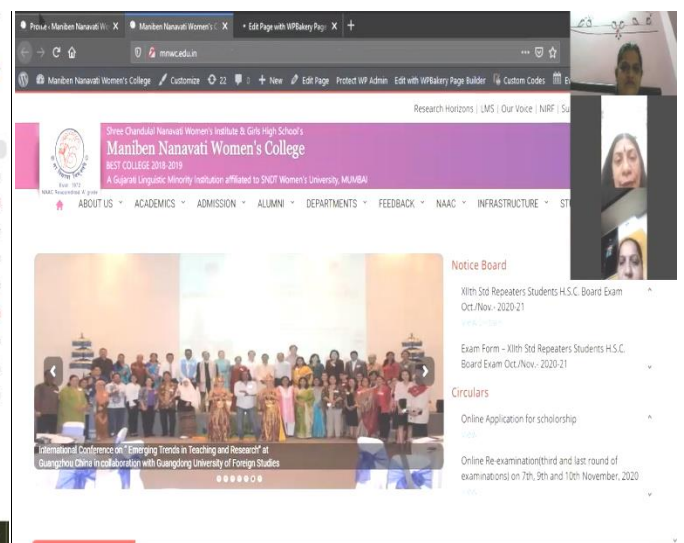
Prove › Maniben Nanavati Wo ×
Maniben Nanavati Women's C ×
Edit Page with WPBakery Page ×
+

mnwc.edu.in

Maniben Nanavati Women's College
Customize
22
New
Edit Page
Protect WP Admin
Edit with WPBakery Page Builder
Custom Codes

Research Horizons | LMS | Our Voice | NIRF | Su

Shree Chandulal Nanavati Women's Institute & Girls High School's
Maniben Nanavati Women's College
BEST COLLEGE 2018-2019
A Gujarati Linguistic Minority Institution affiliated to SNDT Women's University, MUMBAI

Estd. 1972
NAAC Reaccredited 'A' grade

ABOUT US
ACADEMICS
ADMISSION
ALUMNI
DEPARTMENTS
FEEDBACK
NAAC
INFRASTRUCTURE
ST

International Conference on " Emerging Trends in Teaching and Research" at Guangzhou China in collaboration with Guangdong University of Foreign Studies

Notice Board

XIIth Std Repeaters Students H.S.C. Board Exam Oct./Nov.- 2020-21

Exam Form – XIIth Std Repeaters Students H.S.C. Board Exam Oct./Nov.- 2020-21

Circulars

Online Application for scholorship

Online Re-examination(third and last round of examinations) on 7th, 9th and 10th November, 2020